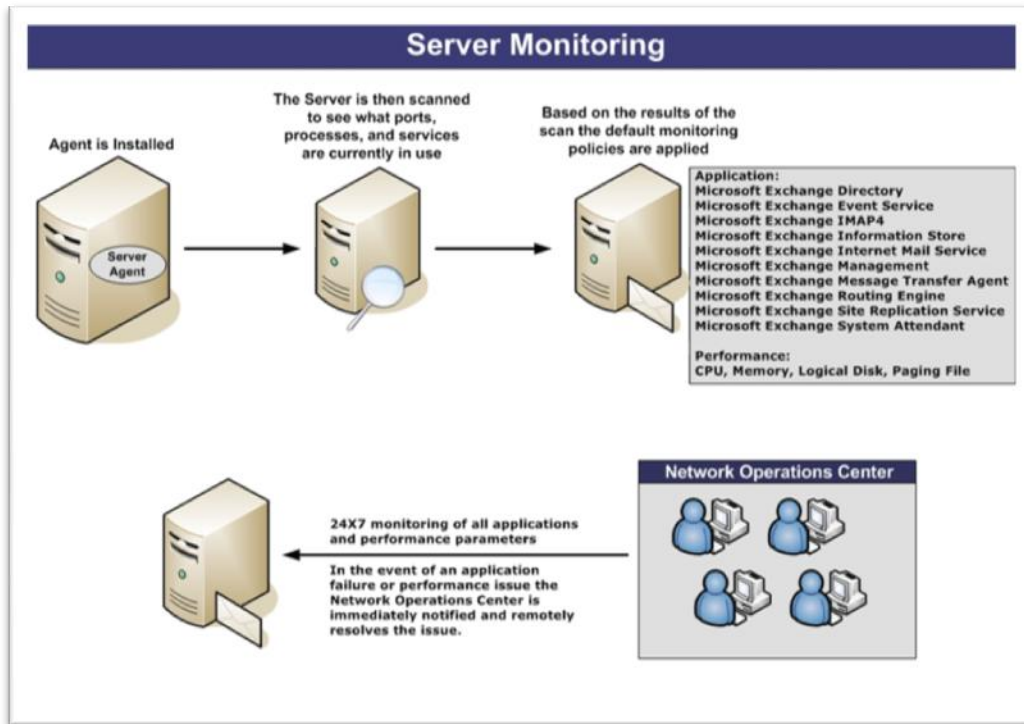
Server Monitoring

Agent is Installed

Server Agent

The Server is then scanned to see what ports, processes, and services are currently in use

Based on the results of the scan the default monitoring policies are applied

Application:
Microsoft Exchange Directory
Microsoft Exchange Event Service
Microsoft Exchange IMAP4
Microsoft Exchange Information Store
Microsoft Exchange Internet Mail Service
Microsoft Exchange Management
Microsoft Exchange Message Transfer Agent
Microsoft Exchange Routing Engine
Microsoft Exchange Site Replication Service
Microsoft Exchange System Attendant

Performance:
CPU, Memory, Logical Disk, Paging File

Network Operations Center

24X7 monitoring of all applications and performance parameters

In the event of an application failure or performance issue the Network Operations Center is immediately notified and remotely resolves the issue.